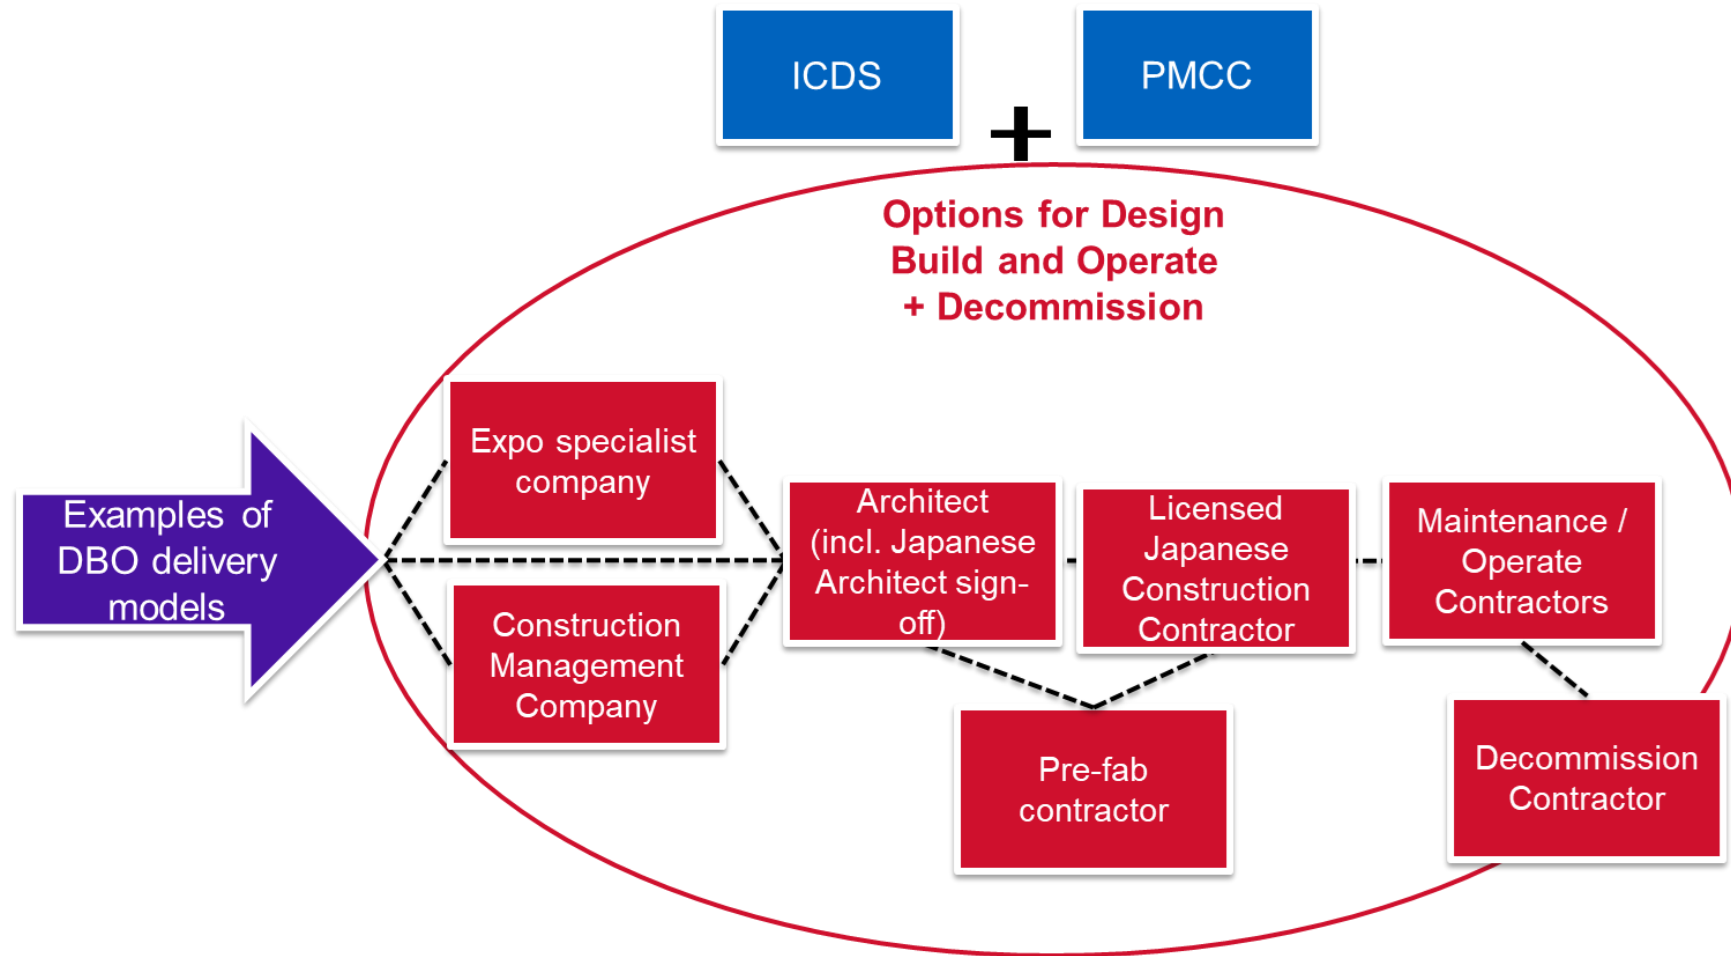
ICDS

+

PMCC

Options for Design Build and Operate + Decommission

Examples of DBO delivery models

Expo specialist company

Construction Management Company

Architect (incl. Japanese Architect sign-off)

Licensed Japanese Construction Contractor

Maintenance / Operate Contractors

Pre-fab contractor

Decommission Contractor